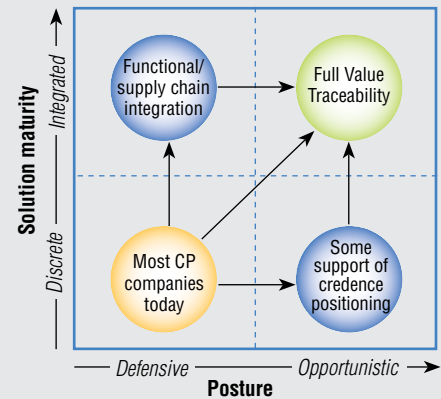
Solution maturity

Integrated

Discrete

Functional/ supply chain integration

Full Value Traceability

Most CP companies today

Some support of credence positioning

Defensive

Opportunistic

Posture